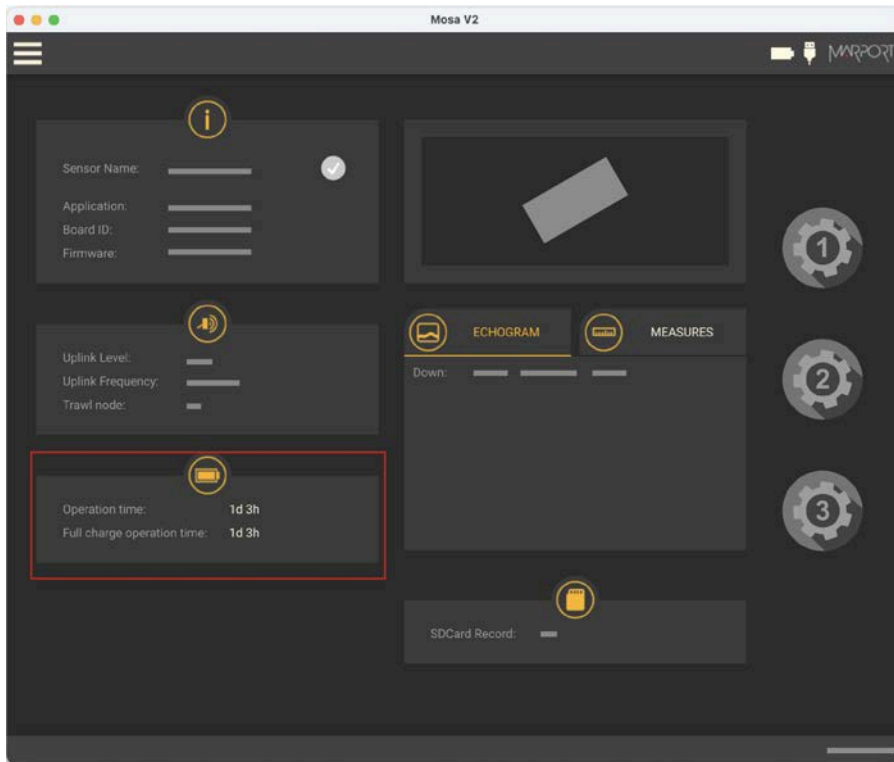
Mosa V2

MARPORT

i

Sensor Name:

Application:

Board ID:

Firmware:

Uplink Level:

Uplink Frequency:

Trawl node:

Operation time: 1d 3h

Full charge operation time: 1d 3h

ECHOGRAM

MEASURES

Down:

SDCard Record:

1

2

3